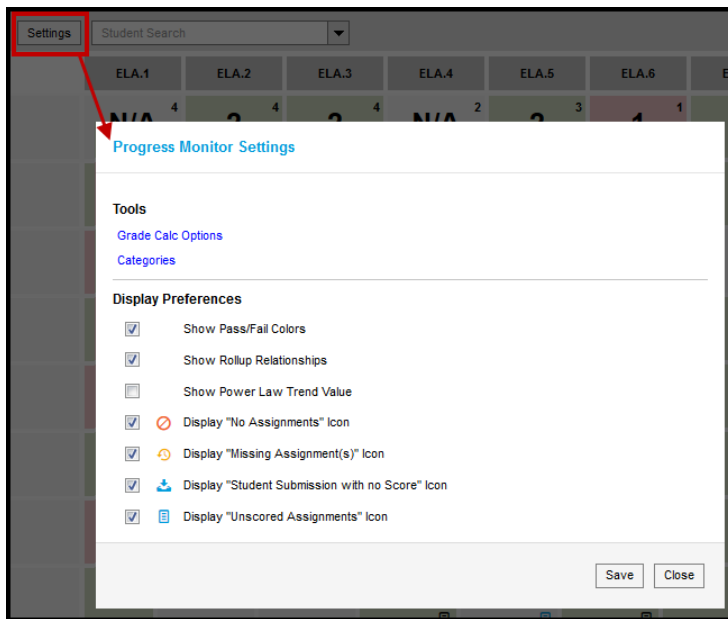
Settings
Student Search

| ELA.1 | ELA.2 | ELA.3 | ELA.4 | ELA.5 | ELA.6 |
|---|---|---|---|---|---|
| N/A 4 | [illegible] 4 | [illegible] 4 | N/A 2 | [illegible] 3 | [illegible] 1 |

Progress Monitor Settings

Tools

Grade Calc Options

Categories

Display Preferences

Show Pass/Fail Colors

Show Rollup Relationships

Show Power Law Trend Value

Display "No Assignments" Icon

Display "Missing Assignment(s)" Icon

Display "Student Submission with no Score" Icon

Display "Unscored Assignments" Icon

Save
Close